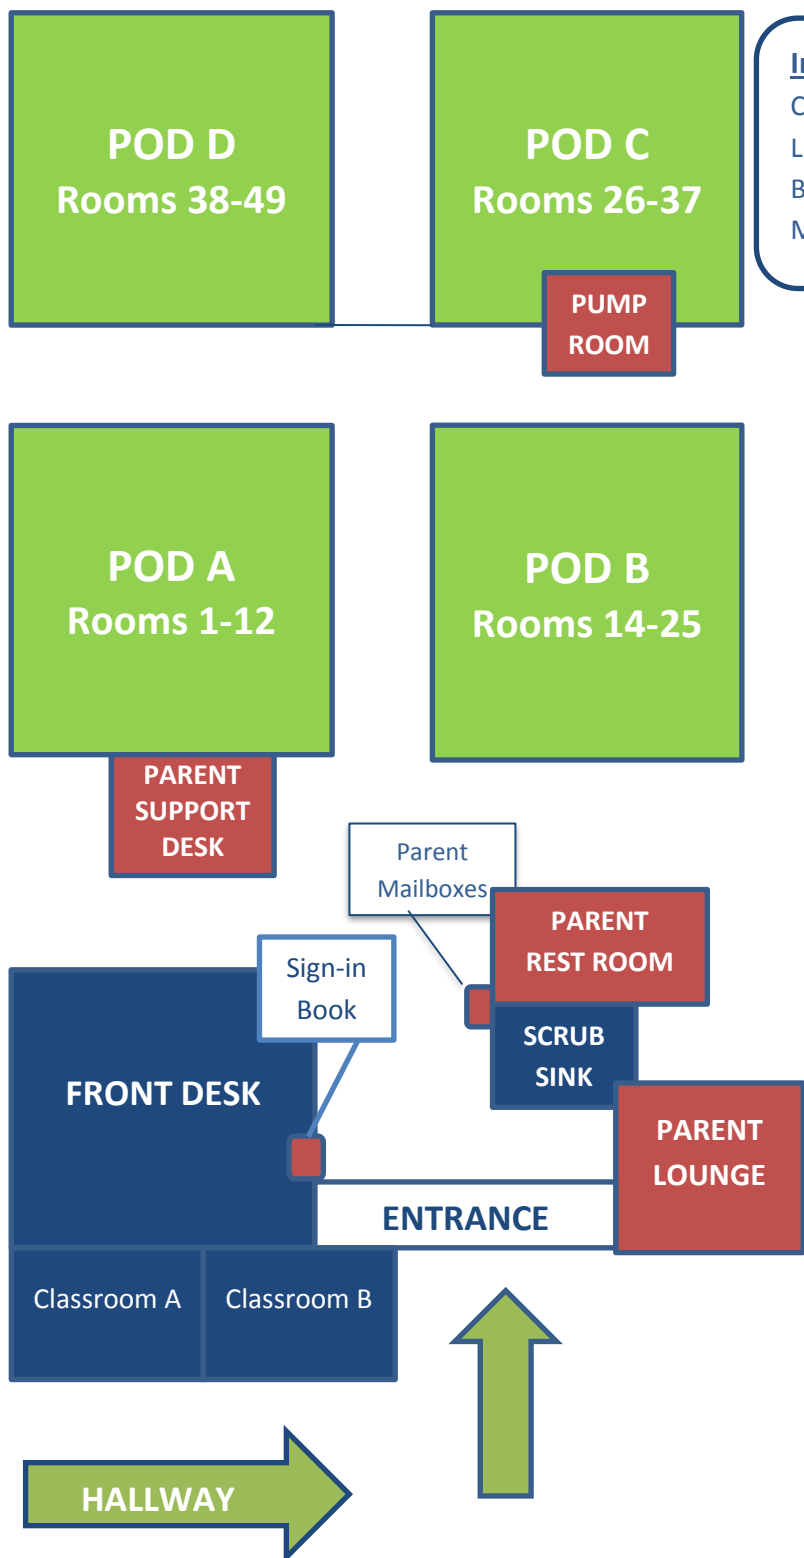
POD D
Rooms 38-49

POD C
Rooms 26-37

In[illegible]
C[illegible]
L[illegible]
B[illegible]
M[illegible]

PUMP ROOM

POD A
Rooms 1-12

POD B
Rooms 14-25

PARENT SUPPORT DESK

Parent Mailboxes

PARENT REST ROOM

Sign-in Book

SCRUB SINK

FRONT DESK

PARENT LOUNGE

ENTRANCE

Classroom A

Classroom B

HALLWAY